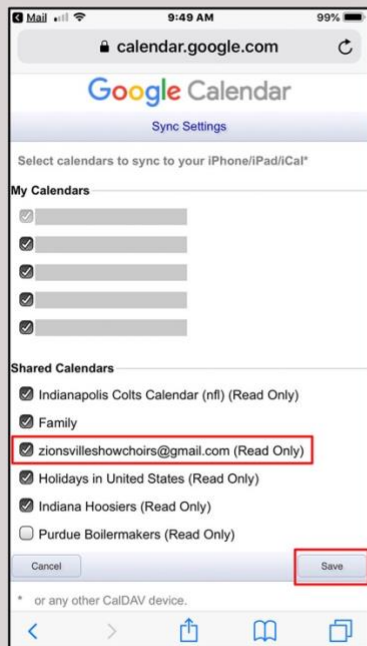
◀ Mail 9:49 AM 99%

calendar.google.com

Google Calendar

Sync Settings

Select calendars to sync to your iPhone/iPad/iCal*

My Calendars

Shared Calendars

Indianapolis Colts Calendar (nfl) (Read Only)

Family

zionsvilleshowchoirs@gmail.com (Read Only)

Holidays in United States (Read Only)

Indiana Hoosiers (Read Only)

Purdue Boilermakers (Read Only)

Cancel

Save

* or any other CalDAV device.